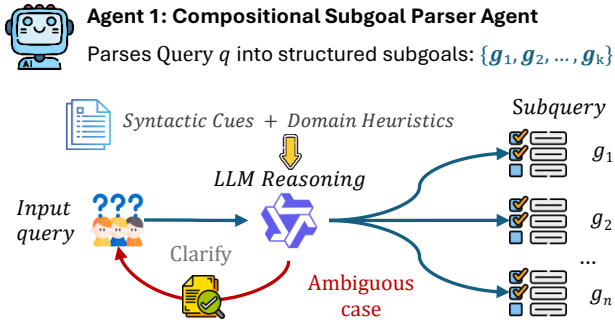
AI

Agent 1: Compositional Subgoal Parser Agent

Parses Query $q$ into structured subgoals: $\{\boldsymbol{g}_1, \boldsymbol{g}_2, \ldots, \boldsymbol{g}_k\}$

Syntactic Cues + Domain Heuristics

LLM Reasoning

Subquery

$g_1$

$g_2$

...

$g_n$

Input query

???

Clarify

Ambiguous case